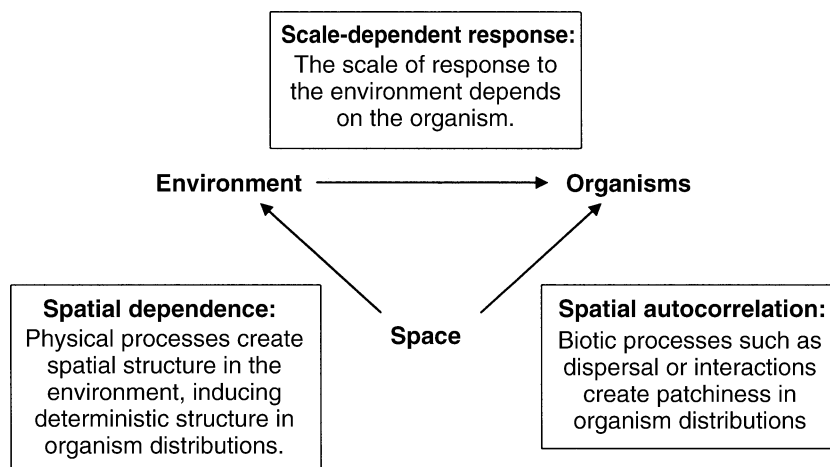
**Scale-dependent response:**
The scale of response to the environment depends on the organism.

**Environment** **Organisms**

**Spatial dependence:**
Physical processes create spatial structure in the environment, inducing deterministic structure in organism distributions.

**Space**

**Spatial autocorrelation:**
Biotic processes such as dispersal or interactions create patchiness in organism distributions